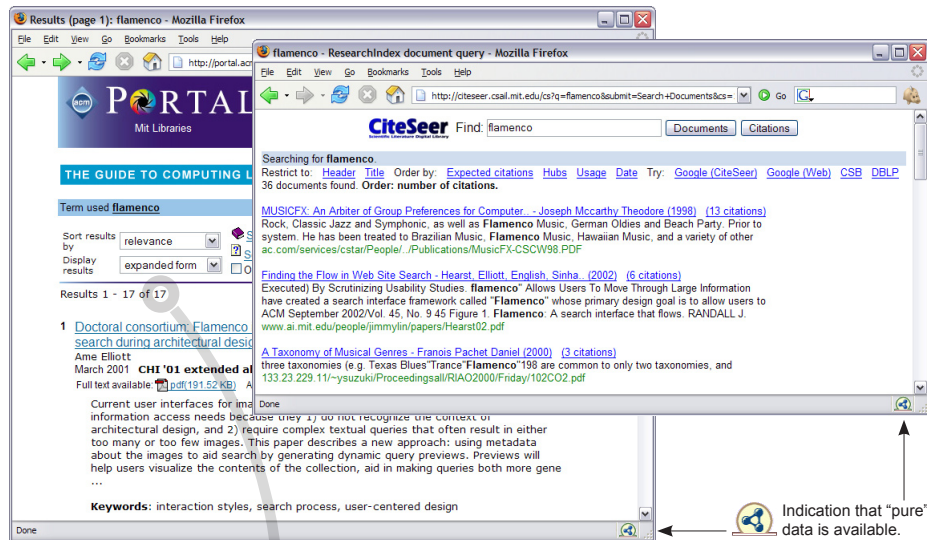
Results (page 1): flamenco - Mozilla Firefox

File Edit View Go Bookmarks Tools Help

http://portal.ac

PORTAL
Mit Libraries

THE GUIDE TO COMPUTING L

Term used flamenco

Sort results by relevance

Display results expanded form

Results 1 - 17 of 17

1 Doctoral consortium: Flamenco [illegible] search during architectural desig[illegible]
Ame Elliott
March 2001 CHI '01 extended al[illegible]
Full text available: pdf(191.52 KB)

Current user interfaces for ima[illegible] information access needs because they 1) do not recognize the context of architectural design, and 2) require complex textual queries that often result in either too many or too few images. This paper describes a new approach: using metadata about the images to aid search by generating dynamic query previews. Previews will help users visualize the contents of the collection, aid in making queries both more gene ...

Keywords: interaction styles, search process, user-centered design

Done

flamenco - ResearchIndex document query - Mozilla Firefox

File Edit View Go Bookmarks Tools Help

http://citeseer.csail.mit.edu/cs?q=flamenco&submit=Search+Documents&cs= Go

CiteSeer Find: flamenco Documents Citations

Searching for flamenco.
Restrict to: Header Title Order by: Expected citations Hubs Usage Date Try: Google (CiteSeer) Google (Web) CSB DBLP
36 documents found. Order: number of citations.

MUSICFX: An Arbiter of Group Preferences for Computer.. - Joseph Mccarthy Theodore (1998) (13 citations)
Rock, Classic Jazz and Symphonic, as well as Flamenco Music, German Oldies and Beach Party. Prior to system. He has been treated to Brazilian Music, Flamenco Music, Hawaiian Music, and a variety of other
ac.com/services/cstar/People/../Publications/MusicFX-CSCW98.PDF

Finding the Flow in Web Site Search - Hearst, Elliott, English, Sinha.. (2002) (6 citations)
Executed) By Scrutinizing Usability Studies. flamenco" Allows Users To Move Through Large Information have created a search interface framework called "Flamenco" whose primary design goal is to allow users to ACM September 2002/Vol. 45, No. 9 45 Figure 1. Flamenco: A search interface that flows. RANDALL J.
www.ai.mit.edu/people/jimmylin/papers/Hearst02.pdf

A Taxonomy of Musical Genres - Franois Pachet Daniel (2000) (3 citations)
three taxonomies (e.g. Texas Blues"Trance"Flamenco"198 are common to only two taxonomies, and
133.23.229.11/~ysuzuki/Proceedingsall/RIAO2000/Friday/102CO2.pdf

Done

Indication that "pure" data is available.